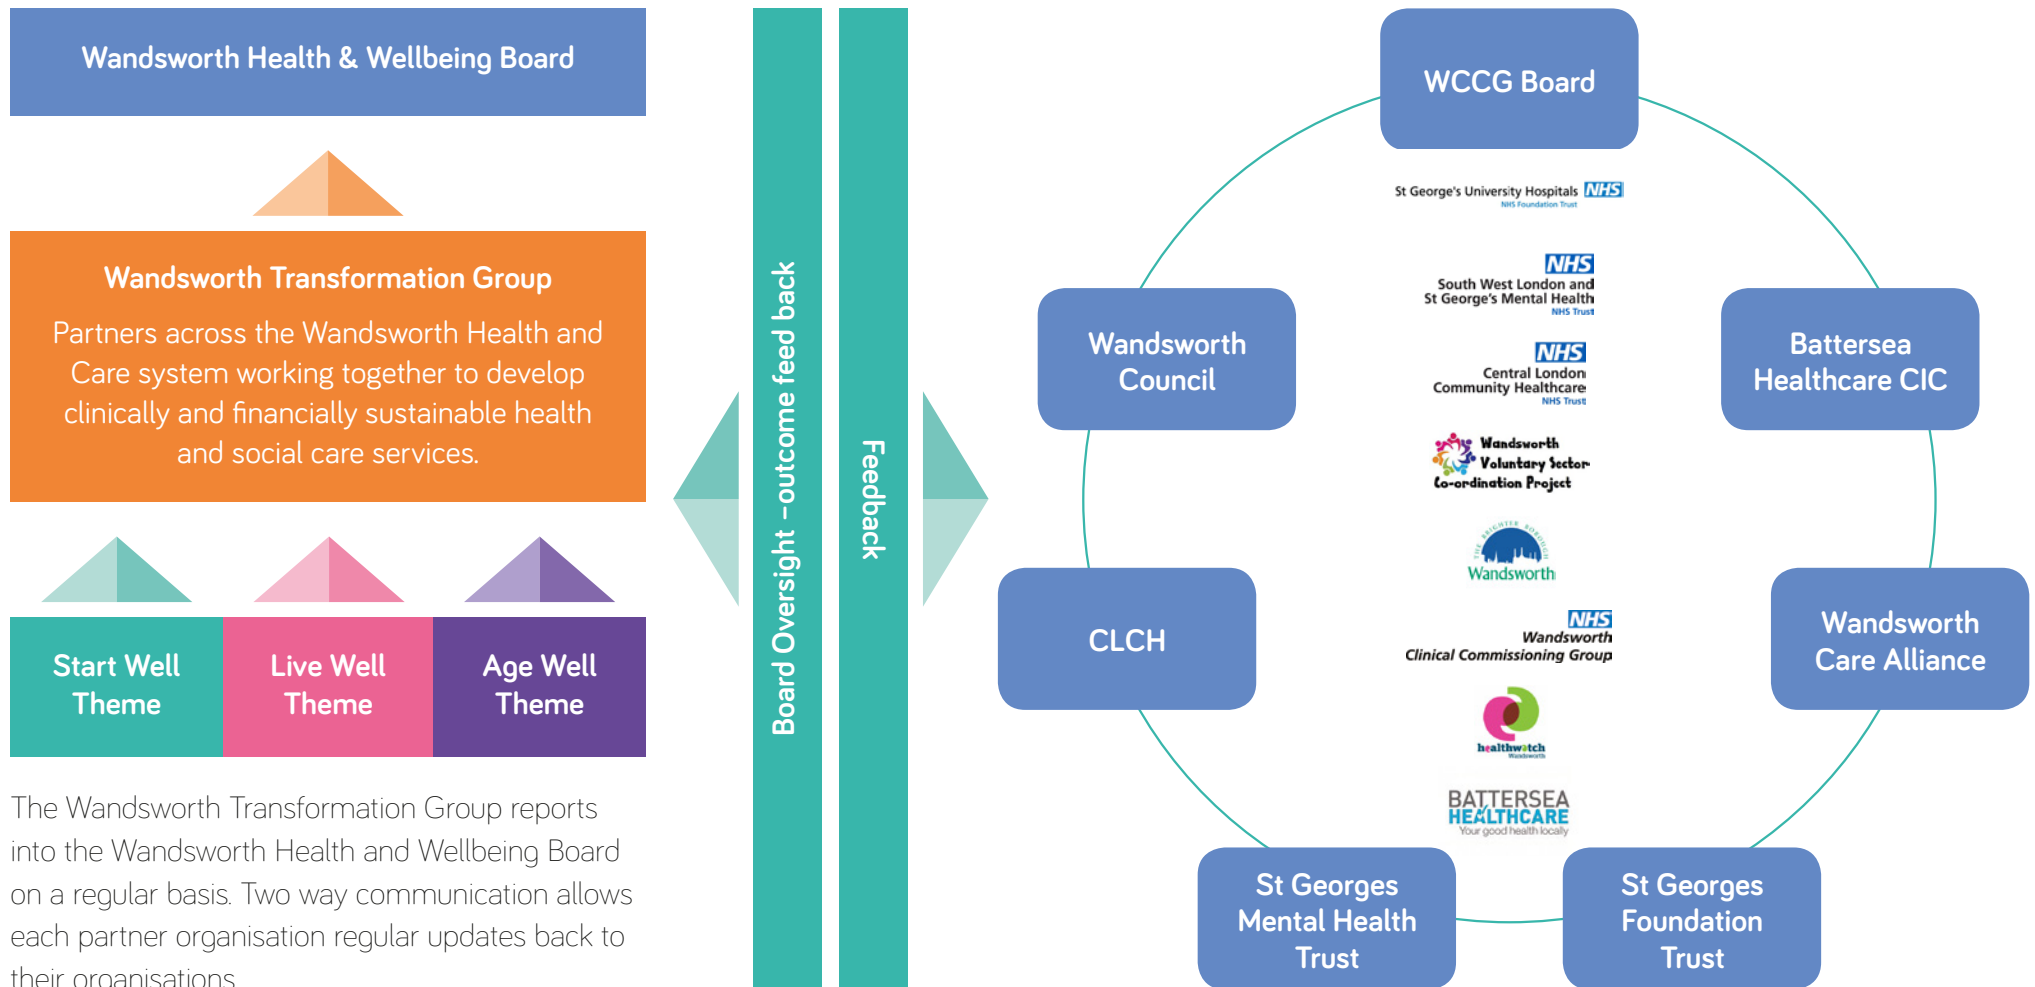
Wandsworth Health & Wellbeing Board

Wandsworth Transformation Group

Partners across the Wandsworth Health and Care system working together to develop clinically and financially sustainable health and social care services.

Start Well Theme

Live Well Theme

Age Well Theme

The Wandsworth Transformation Group reports into the Wandsworth Health and Wellbeing Board on a regular basis. Two way communication allows each partner organisation regular updates back to their organisations.

Board Oversight –outcome feed back

Feedback

WCCG Board

St George's University Hospitals NHS NHS Foundation Trust

NHS South West London and St George's Mental Health NHS Trust

NHS Central London Community Healthcare NHS Trust

Wandsworth Voluntary Sector Co-ordination Project

Wandsworth

NHS Wandsworth Clinical Commissioning Group

healthwatch Wandsworth

BATTERSEA HEALTHCARE Your good health locally

Wandsworth Council

Battersea Healthcare CIC

CLCH

Wandsworth Care Alliance

St Georges Mental Health Trust

St Georges Foundation Trust